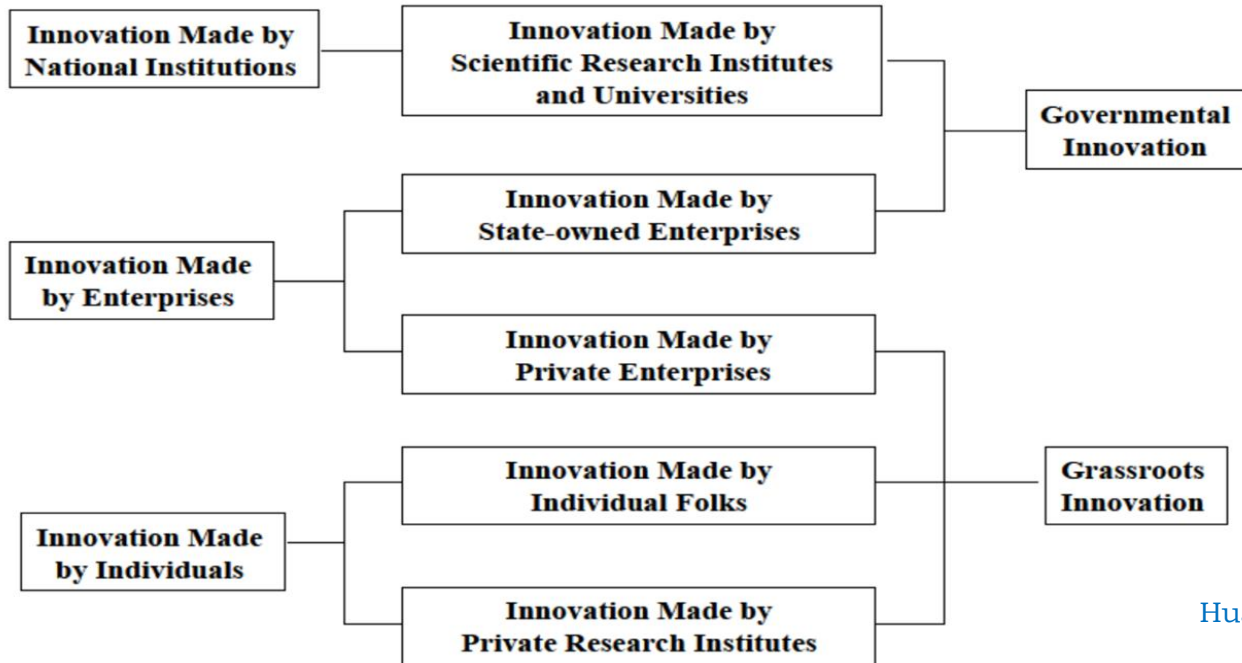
Innovation Made by National Institutions

Innovation Made by Scientific Research Institutes and Universities

Governmental Innovation

Innovation Made by State-owned Enterprises

Innovation Made by Enterprises

Innovation Made by Private Enterprises

Innovation Made by Individual Folks

Grassroots Innovation

Innovation Made by Individuals

Innovation Made by Private Research Institutes

Hu